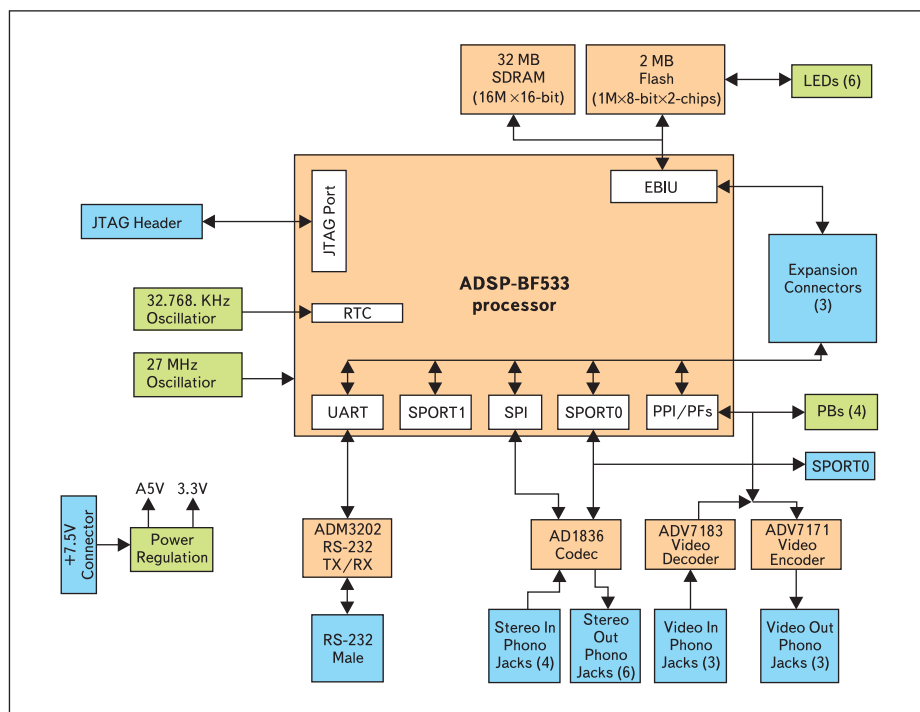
32 MB SDRAM (16M ×16-bit)

2 MB Flash (1M×8-bit×2-chips)

LEDs (6)

JTAG Header

JTAG Port

EBIU

Expansion Connectors (3)

ADSP-BF533 processor

32.768. KHz Oscillatior

RTC

27 MHz Oscillatior

UART

SPORT1

SPI

SPORT0

PPI/PFs

PBs (4)

SPORT0

A5V

3.3V

+7.5V Connector

Power Regulation

ADM3202 RS-232 TX/RX

AD1836 Codec

ADV7183 Video Decoder

ADV7171 Video Encoder

RS-232 Male

Stereo In Phono Jacks (4)

Stereo Out Phono Jacks (6)

Video In Phono Jacks (3)

Video Out Phono Jacks (3)